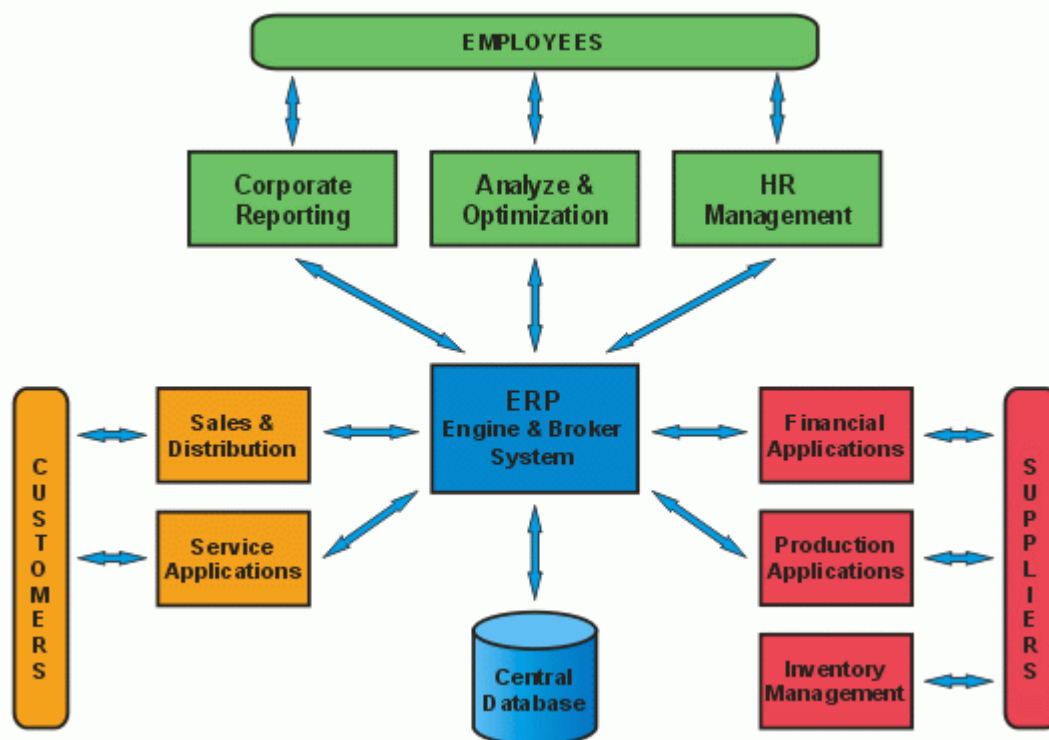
EMPLOYEES

Corporate Reporting

Analyze & Optimization

HR Management

CUSTOMERS

Sales & Distribution

Service Applications

ERP
Engine & Broker System

Central Database

Financial Applications

Production Applications

Inventory Management

SUPPLIERS